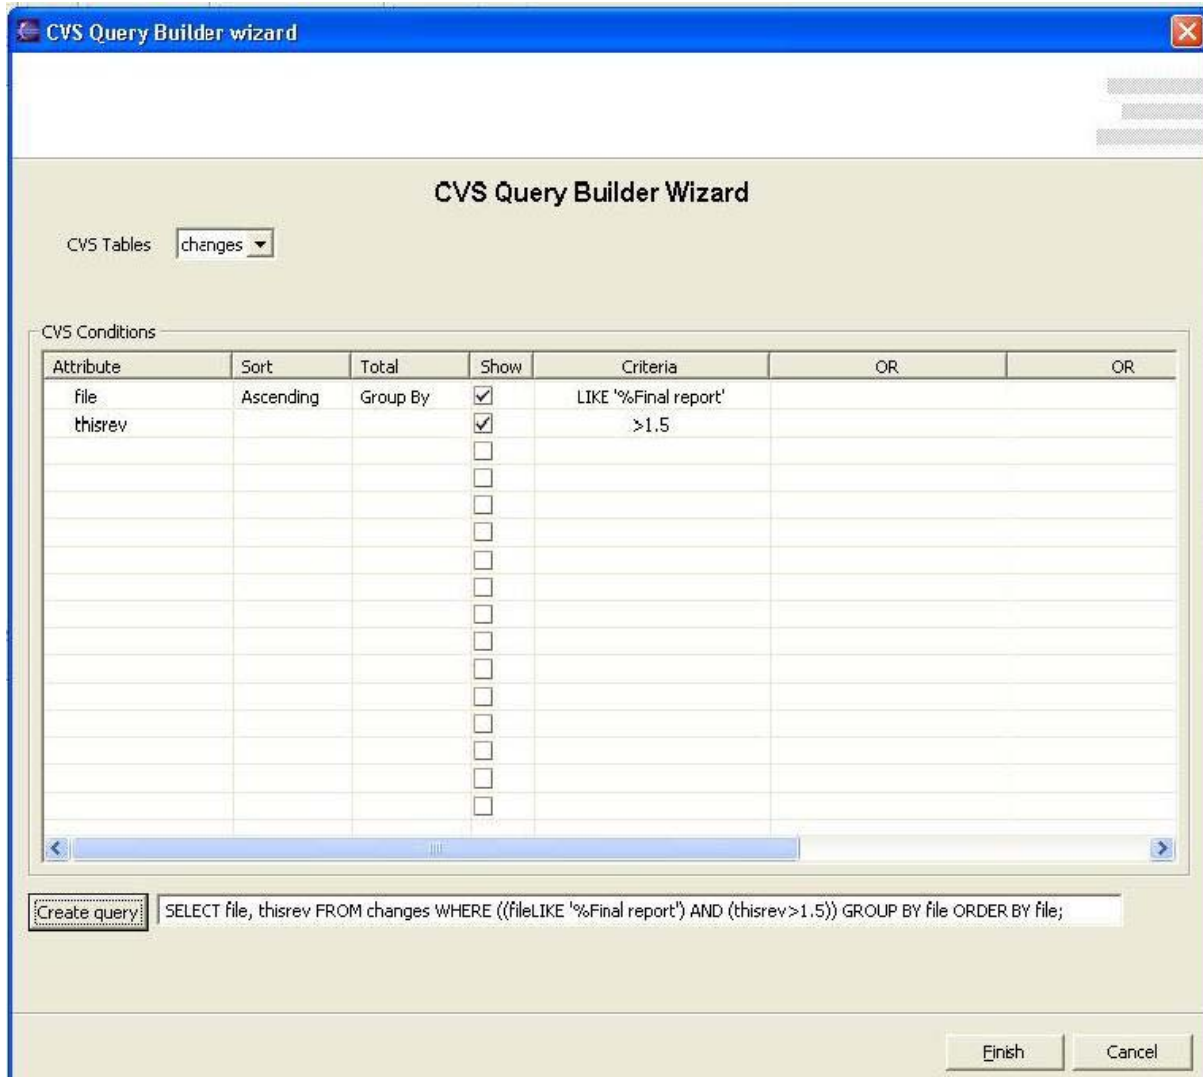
CVS Query Builder wizard

CVS Query Builder Wizard

CVS Tables changes

CVS Conditions

| Attribute | Sort | Total | Show | Criteria | OR | OR |
|---|---|---|---|---|---|---|
| file | Ascending | Group By | ☑ | LIKE '%Final report' | | |
| thisrev | | | ☑ | >1.5 | | |

Create query SELECT file, thisrev FROM changes WHERE ((fileLIKE '%Final report') AND (thisrev>1.5)) GROUP BY file ORDER BY file;

Finish Cancel